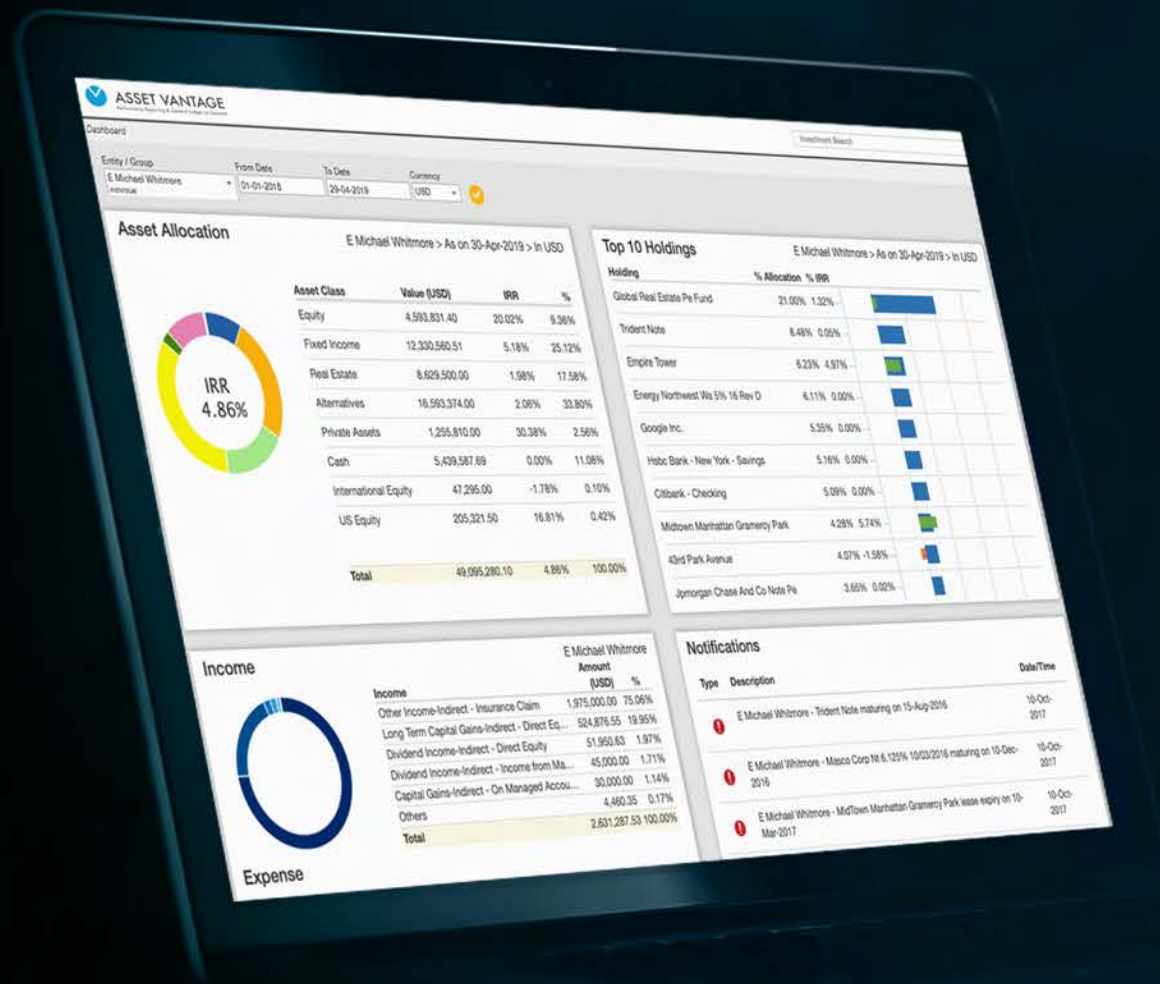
ASSET VANTAGE

Dashboard

Investment Search

Entity / Group
E Michael Whitmore
From Date
01-01-2018
To Date
29-04-2019
Currency
USD

Asset Allocation

E Michael Whitmore > As on 30-Apr-2019 > In USD

IRR
4.86%

| Asset Class | Value (USD) | IRR | % |
|---|---|---|---|
| Equity | 4,593,831.40 | 20.02% | 9.36% |
| Fixed Income | 12,330,560.51 | 5.18% | 25.12% |
| Real Estate | 8,629,500.00 | 1.98% | 17.58% |
| Alternatives | 16,593,374.00 | 2.06% | 33.80% |
| Private Assets | 1,255,810.00 | 30.38% | 2.56% |
| Cash | 5,439,587.69 | 0.00% | 11.08% |
| International Equity | 47,295.00 | -1.78% | 0.10% |
| US Equity | 205,321.50 | 16.81% | 0.42% |
| Total | 49,095,280.10 | 4.86% | 100.00% |

Top 10 Holdings

E Michael Whitmore > As on 30-Apr-2019 > In USD

| Holding | % Allocation | % IRR |
|---|---|---|
| Global Real Estate Pe Fund | 21.00% | 1.32% |
| Trident Note | 8.48% | 0.05% |
| Empire Tower | 6.23% | 4.97% |
| Energy Northwest Wa 5% 16 Rev D | 6.11% | 0.00% |
| Google Inc. | 5.35% | 0.00% |
| Hsbc Bank - New York - Savings | 5.16% | 0.00% |
| Citibank - Checking | 5.09% | 0.00% |
| Midtown Manhattan Gramercy Park | 4.28% | 5.74% |
| 43rd Park Avenue | 4.07% | -1.58% |
| Jpmorgan Chase And Co Note Pe | 3.65% | 0.02% |

Income

E Michael Whitmore

| Income | Amount (USD) | % |
|---|---|---|
| Other Income-Indirect - Insurance Claim | 1,975,000.00 | 75.06% |
| Long Term Capital Gains-Indirect - Direct Eq... | 524,876.55 | 19.95% |
| Dividend Income-Indirect - Direct Equity | 51,950.63 | 1.97% |
| Dividend Income-Indirect - Income from Ma... | 45,000.00 | 1.71% |
| Capital Gains-Indirect - On Managed Accou... | 30,000.00 | 1.14% |
| Others | 4,460.35 | 0.17% |
| Total | 2,631,287.53 | 100.00% |

Expense

Notifications

| Type | Description | Date/Time |
|---|---|---|
| ! | E Michael Whitmore - Trident Note maturing on 15-Aug-2016 | 10-Oct-2017 |
| ! | E Michael Whitmore - Masco Corp Nt 6.125% 10/03/2016 maturing on 10-Dec-2016 | 10-Oct-2017 |
| ! | E Michael Whitmore - MidTown Manhattan Gramercy Park lease expiry on 10-Mar-2017 | 10-Oct-2017 |